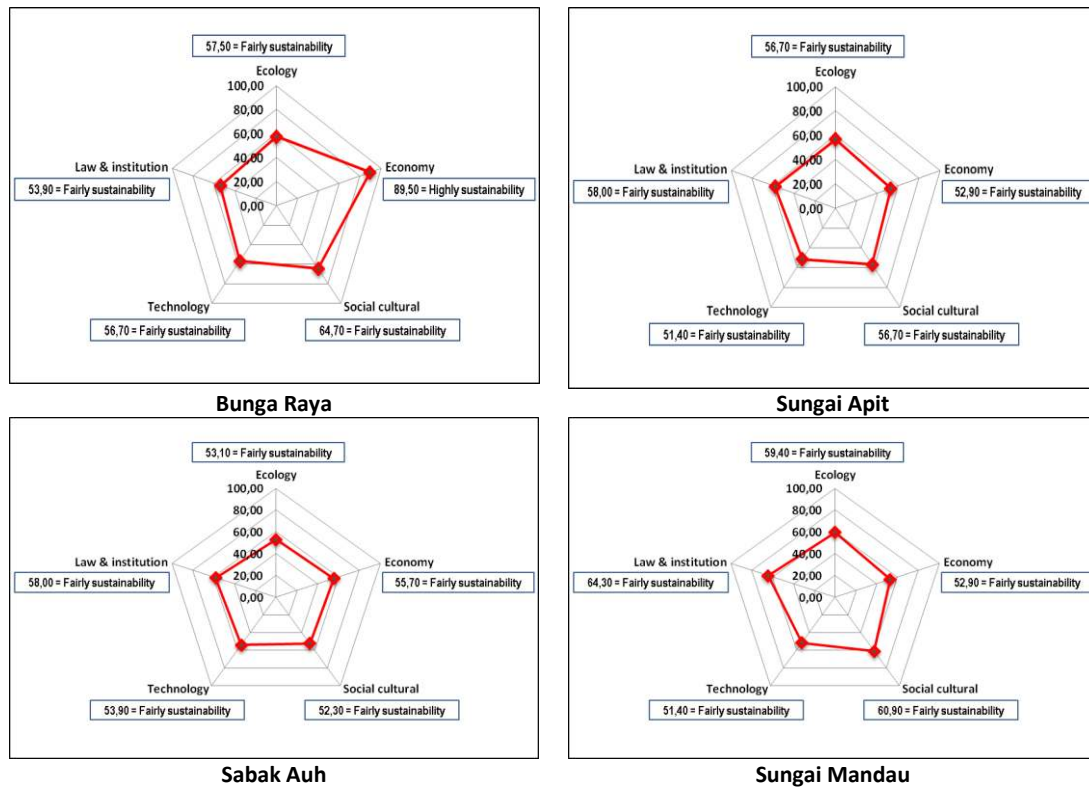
57,50 = Fairly sustainability
Ecology
100,00
80,00
60,00
40,00
20,00
0,00
Economy
89,50 = Highly sustainability
Law & institution
53,90 = Fairly sustainability
Technology
56,70 = Fairly sustainability
Social cultural
64,70 = Fairly sustainability

Bunga Raya

56,70 = Fairly sustainability
Ecology
100,00
80,00
60,00
40,00
20,00
0,00
Economy
52,90 = Fairly sustainability
Law & institution
58,00 = Fairly sustainability
Technology
51,40 = Fairly sustainability
Social cultural
56,70 = Fairly sustainability

Sungai Apit

53,10 = Fairly sustainability
Ecology
100,00
80,00
60,00
40,00
20,00
0,00
Economy
55,70 = Fairly sustainability
Law & institution
58,00 = Fairly sustainability
Technology
53,90 = Fairly sustainability
Social cultural
52,30 = Fairly sustainability

Sabak Auh

59,40 = Fairly sustainability
Ecology
100,00
80,00
60,00
40,00
20,00
0,00
Economy
52,90 = Fairly sustainability
Law & institution
64,30 = Fairly sustainability
Technology
51,40 = Fairly sustainability
Social cultural
60,90 = Fairly sustainability

Sungai Mandau